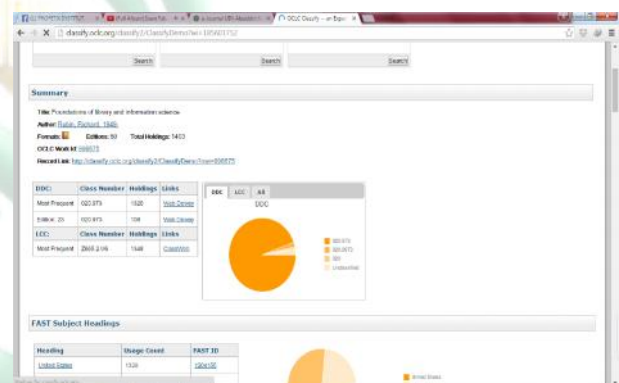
OCLC Classify -- an Exp

classify.oclc.org/classify2/ClassifyDemo?owi=1856573

Search

Search

Search

Summary

Title: Foundations of library and information science

Author: Rubin, Richard, 1949-

Formats: Editions: 59 Total Holdings: 1403

OCLC Work Id: 856573

Record Link: http://classify.oclc.org/classify2/ClassifyDemo?owi=856573

| DDC: | Class Number | Holdings | Links |
|---|---|---|---|
| Most Frequent | 020.973 | 1526 | Web Dewey |
| Edition: 23 | 020.973 | 109 | Web Dewey |
| LCC: | Class Number | Holdings | Links |
| Most Frequent | Z665.2.U6 | 1348 | ClassWeb |

DDC LCC All

DDC

020.973

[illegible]

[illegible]

Unclassified

FAST Subject Headings

| Heading | Usage Count | FAST ID |
|---|---|---|
| United States | 1526 | 1204155 |

United States